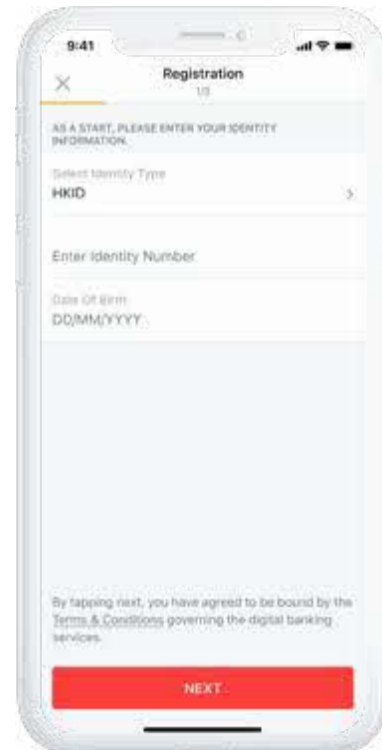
9:41

Registration
1/3

AS A START, PLEASE ENTER YOUR IDENTITY INFORMATION.

Select Identity Type
HKID

Enter Identity Number

Date Of Birth
DD/MM/YYYY

By tapping next, you have agreed to be bound by the Terms & Conditions governing the digital banking services.

NEXT